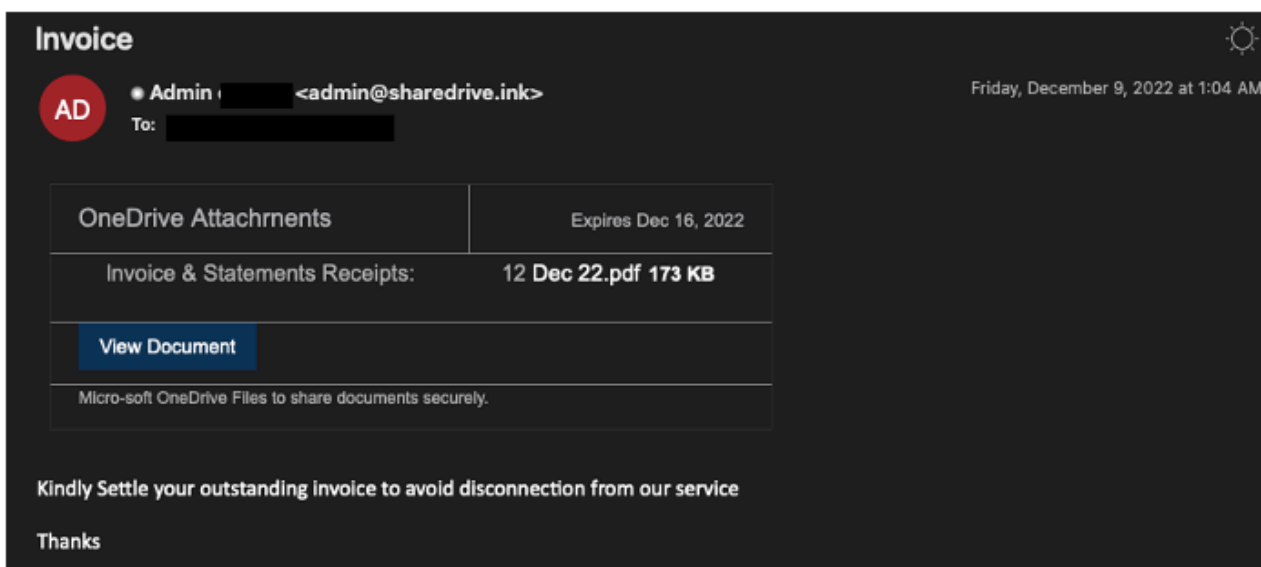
Invoice

AD

Admin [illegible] <admin@sharedrive.ink>
To: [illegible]

Friday, December 9, 2022 at 1:04 AM

| OneDrive Attachrnents | Expires Dec 16, 2022 |
|---|---|
| Invoice & Statements Receipts: | 12 Dec 22.pdf 173 KB |

View Document

Micro-soft OneDrive Files to share documents securely.

Kindly Settle your outstanding invoice to avoid disconnection from our service

Thanks